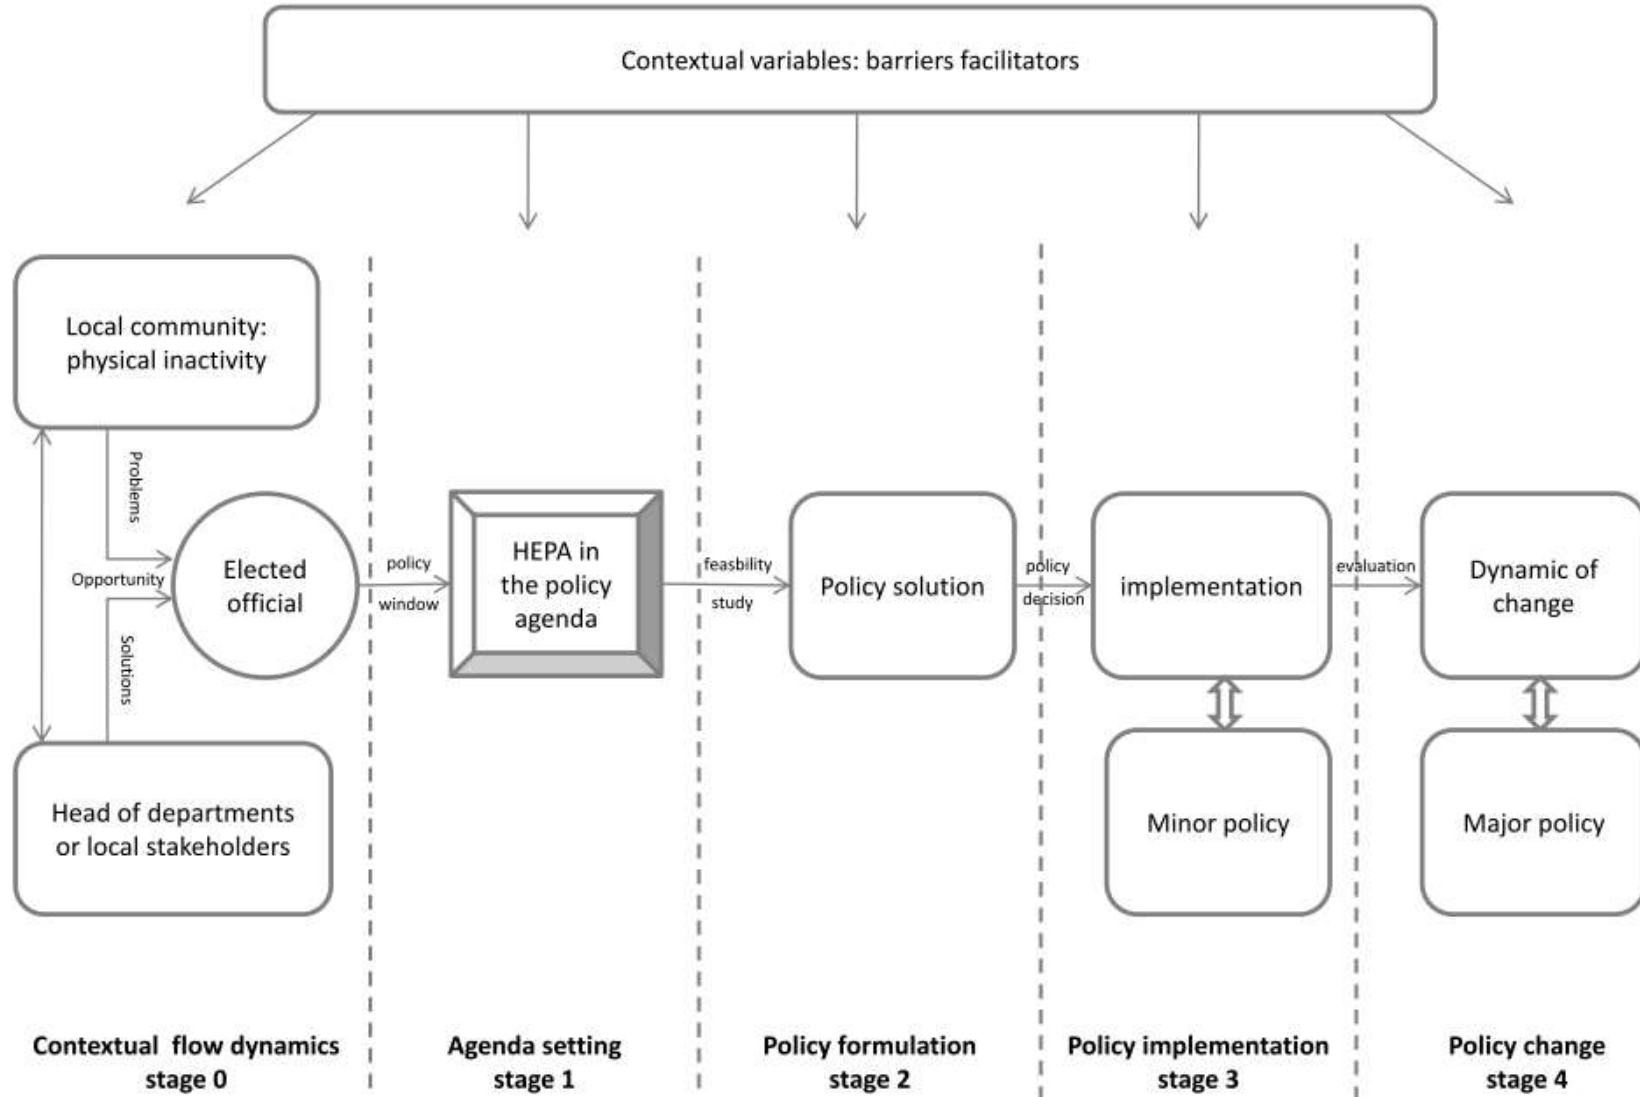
Contextual variables: barriers facilitators

Local community: physical inactivity

Problems

Opportunity

Elected official

Solutions

Head of departments or local stakeholders

policy window

HEPA in the policy agenda

feasbility study

Policy solution

policy decision

implementation

Minor policy

evaluation

Dynamic of change

Major policy

Contextual flow dynamics stage 0

Agenda setting stage 1

Policy formulation stage 2

Policy implementation stage 3

Policy change stage 4